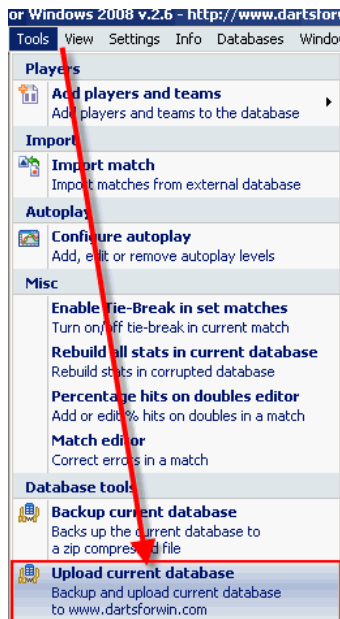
or Windows 2008 v.2.6 - http://www.dartsfor

Tools View Settings Info Databases Windo

Players

Add players and teams
Add players and teams to the database

Import

Import match
Import matches from external database

Autoplay

Configure autoplay
Add, edit or remove autoplay levels

Misc

Enable Tie-Break in set matches
Turn on/off tie-break in current match

Rebuild all stats in current database
Rebuild stats in corrupted database

Percentage hits on doubles editor
Add or edit % hits on doubles in a match

Match editor
Correct errors in a match

Database tools

Backup current database
Backs up the current database to a zip compressed file

Upload current database
Backup and upload current database to www.dartsforwin.com